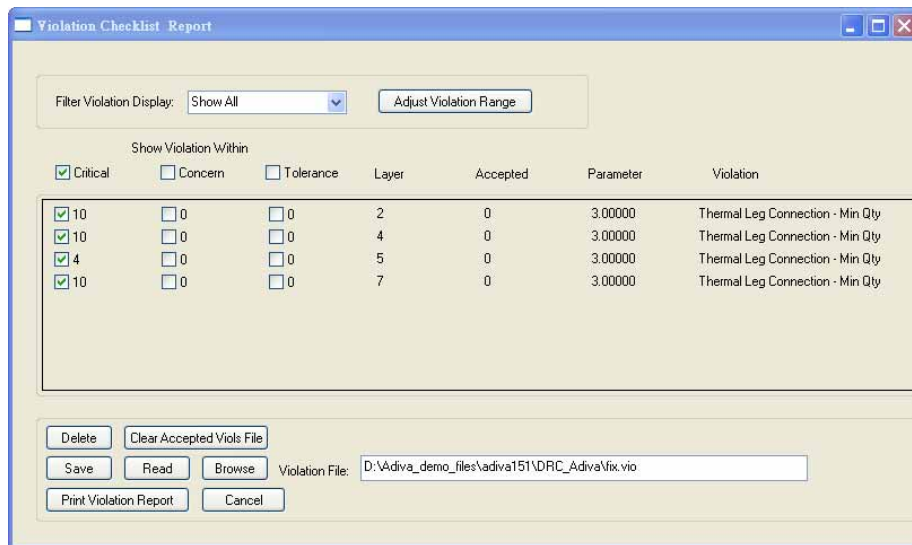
Violation Checklist Report

Filter Violation Display: Show All

Adjust Violation Range

Show Violation Within

| Critical | Concern | Tolerance | Layer | Accepted | Parameter | Violation |
|---|---|---|---|---|---|---|
| 10 | 0 | 0 | 2 | 0 | 3.00000 | Thermal Leg Connection - Min Qty |
| 10 | 0 | 0 | 4 | 0 | 3.00000 | Thermal Leg Connection - Min Qty |
| 4 | 0 | 0 | 5 | 0 | 3.00000 | Thermal Leg Connection - Min Qty |
| 10 | 0 | 0 | 7 | 0 | 3.00000 | Thermal Leg Connection - Min Qty |

Delete
Clear Accepted Viols File
Save
Read
Browse
Violation File: D:\Adiva_demo_files\adiva151\DRC_Adiva\fix.vio
Print Violation Report
Cancel